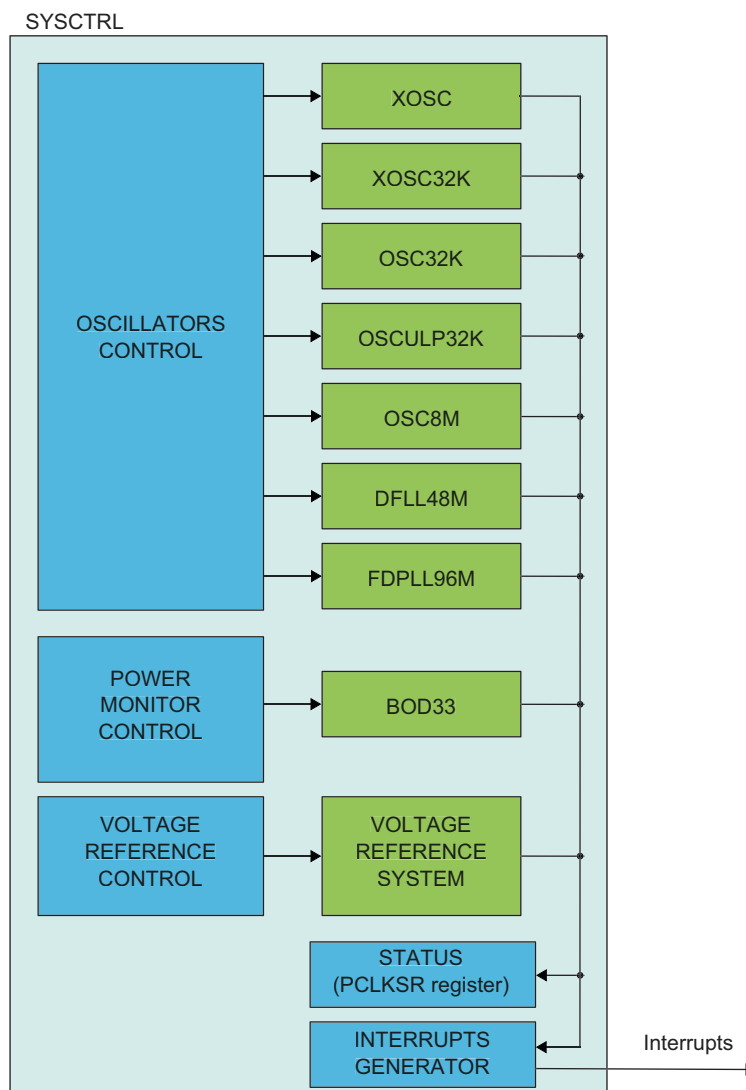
SYSCTRL

OSCILLATORS CONTROL

XOSC

XOSC32K

OSC32K

OSCULP32K

OSC8M

DFLL48M

FDPLL96M

POWER MONITOR CONTROL

BOD33

VOLTAGE REFERENCE CONTROL

VOLTAGE REFERENCE SYSTEM

STATUS (PCLKSR register)

INTERRUPTS GENERATOR

Interrupts